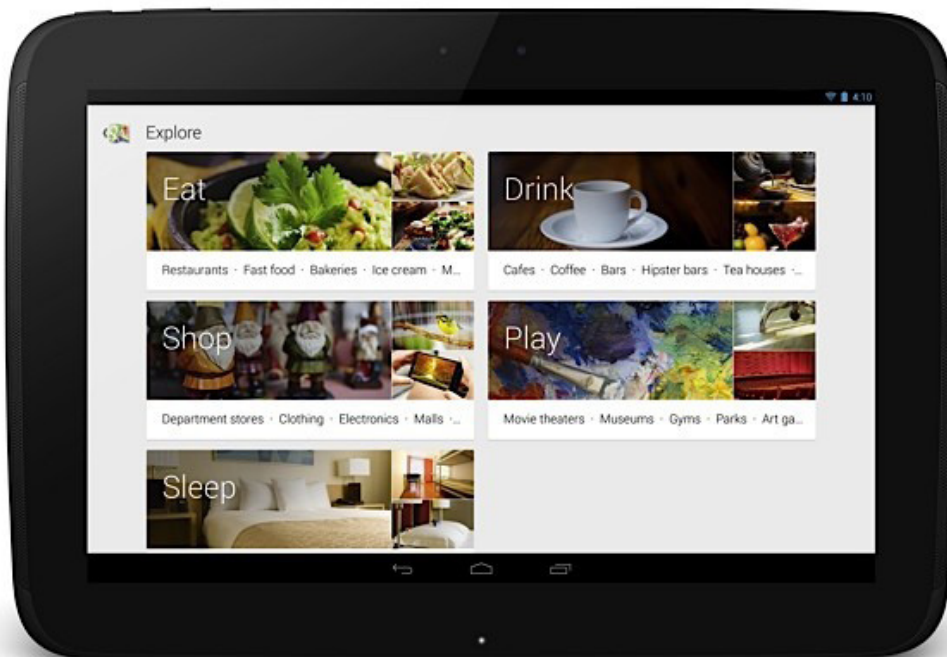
4:10

Explore

Eat

Restaurants · Fast food · Bakeries · Ice cream · M...

Drink

Cafes · Coffee · Bars · Hipster bars · Tea houses ·...

Shop

Department stores · Clothing · Electronics · Malls ·...

Play

Movie theaters · Museums · Gyms · Parks · Art ga...

Sleep